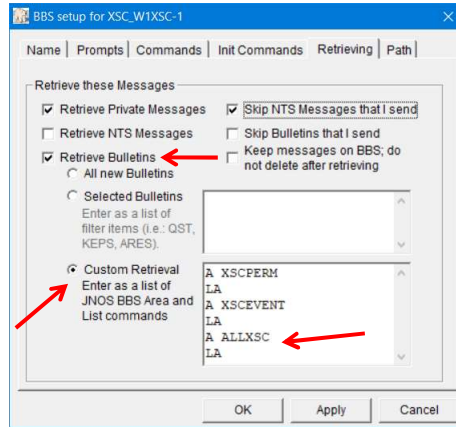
BBS setup for XSC_W1XSC-1

Name | Prompts | Commands | Init Commands | Retrieving | Path

Retrieve these Messages

Retrieve Private Messages
Skip NTS Messages that I send
Retrieve NTS Messages
Skip Bulletins that I send
Retrieve Bulletins
Keep messages on BBS; do not delete after retrieving
All new Bulletins
Selected Bulletins
Enter as a list of filter items (i.e.: QST, KEPS, ARES).
Custom Retrieval
Enter as a list of JNOS BBS Area and List commands

A XSCPERM
LA
A XSCEVENT
LA
A ALLXSC
LA

OK
Apply
Cancel